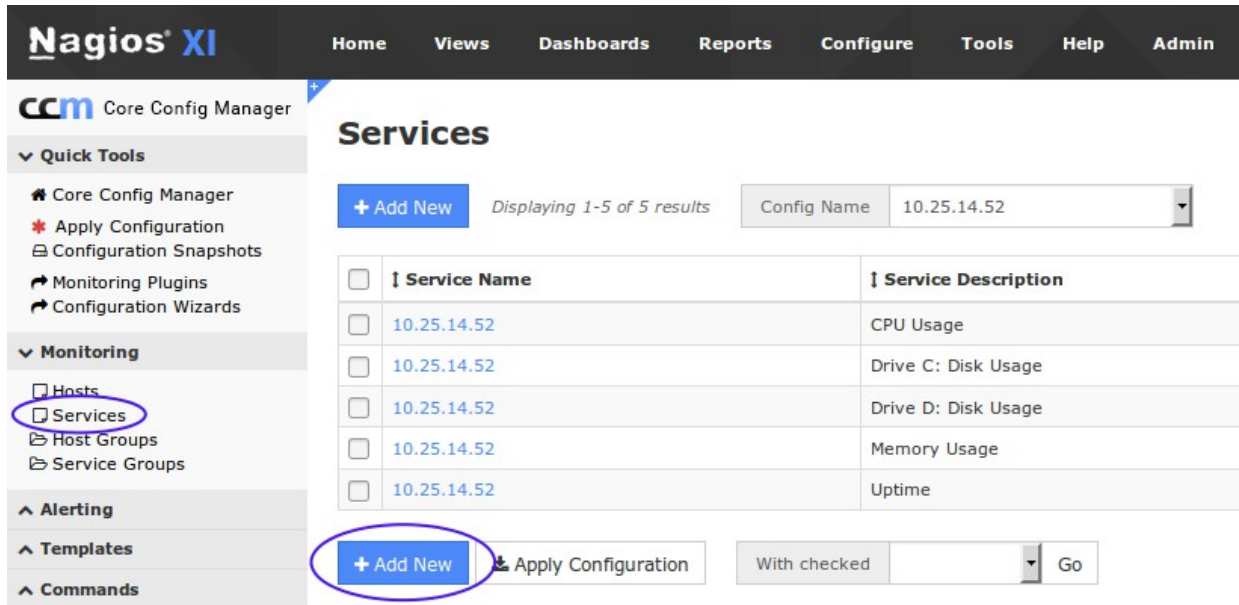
Nagios® XI

Home Views Dashboards Reports Configure Tools Help Admin

CCM Core Config Manager

Quick Tools

Core Config Manager
Apply Configuration
Configuration Snapshots
Monitoring Plugins
Configuration Wizards

Monitoring

Hosts
Services
Host Groups
Service Groups

Alerting

Templates

Commands

Services

+ Add New Displaying 1-5 of 5 results Config Name 10.25.14.52

| | Service Name | Service Description |
|---|---|---|
| | 10.25.14.52 | CPU Usage |
| | 10.25.14.52 | Drive C: Disk Usage |
| | 10.25.14.52 | Drive D: Disk Usage |
| | 10.25.14.52 | Memory Usage |
| | 10.25.14.52 | Uptime |

+ Add New Apply Configuration With checked Go